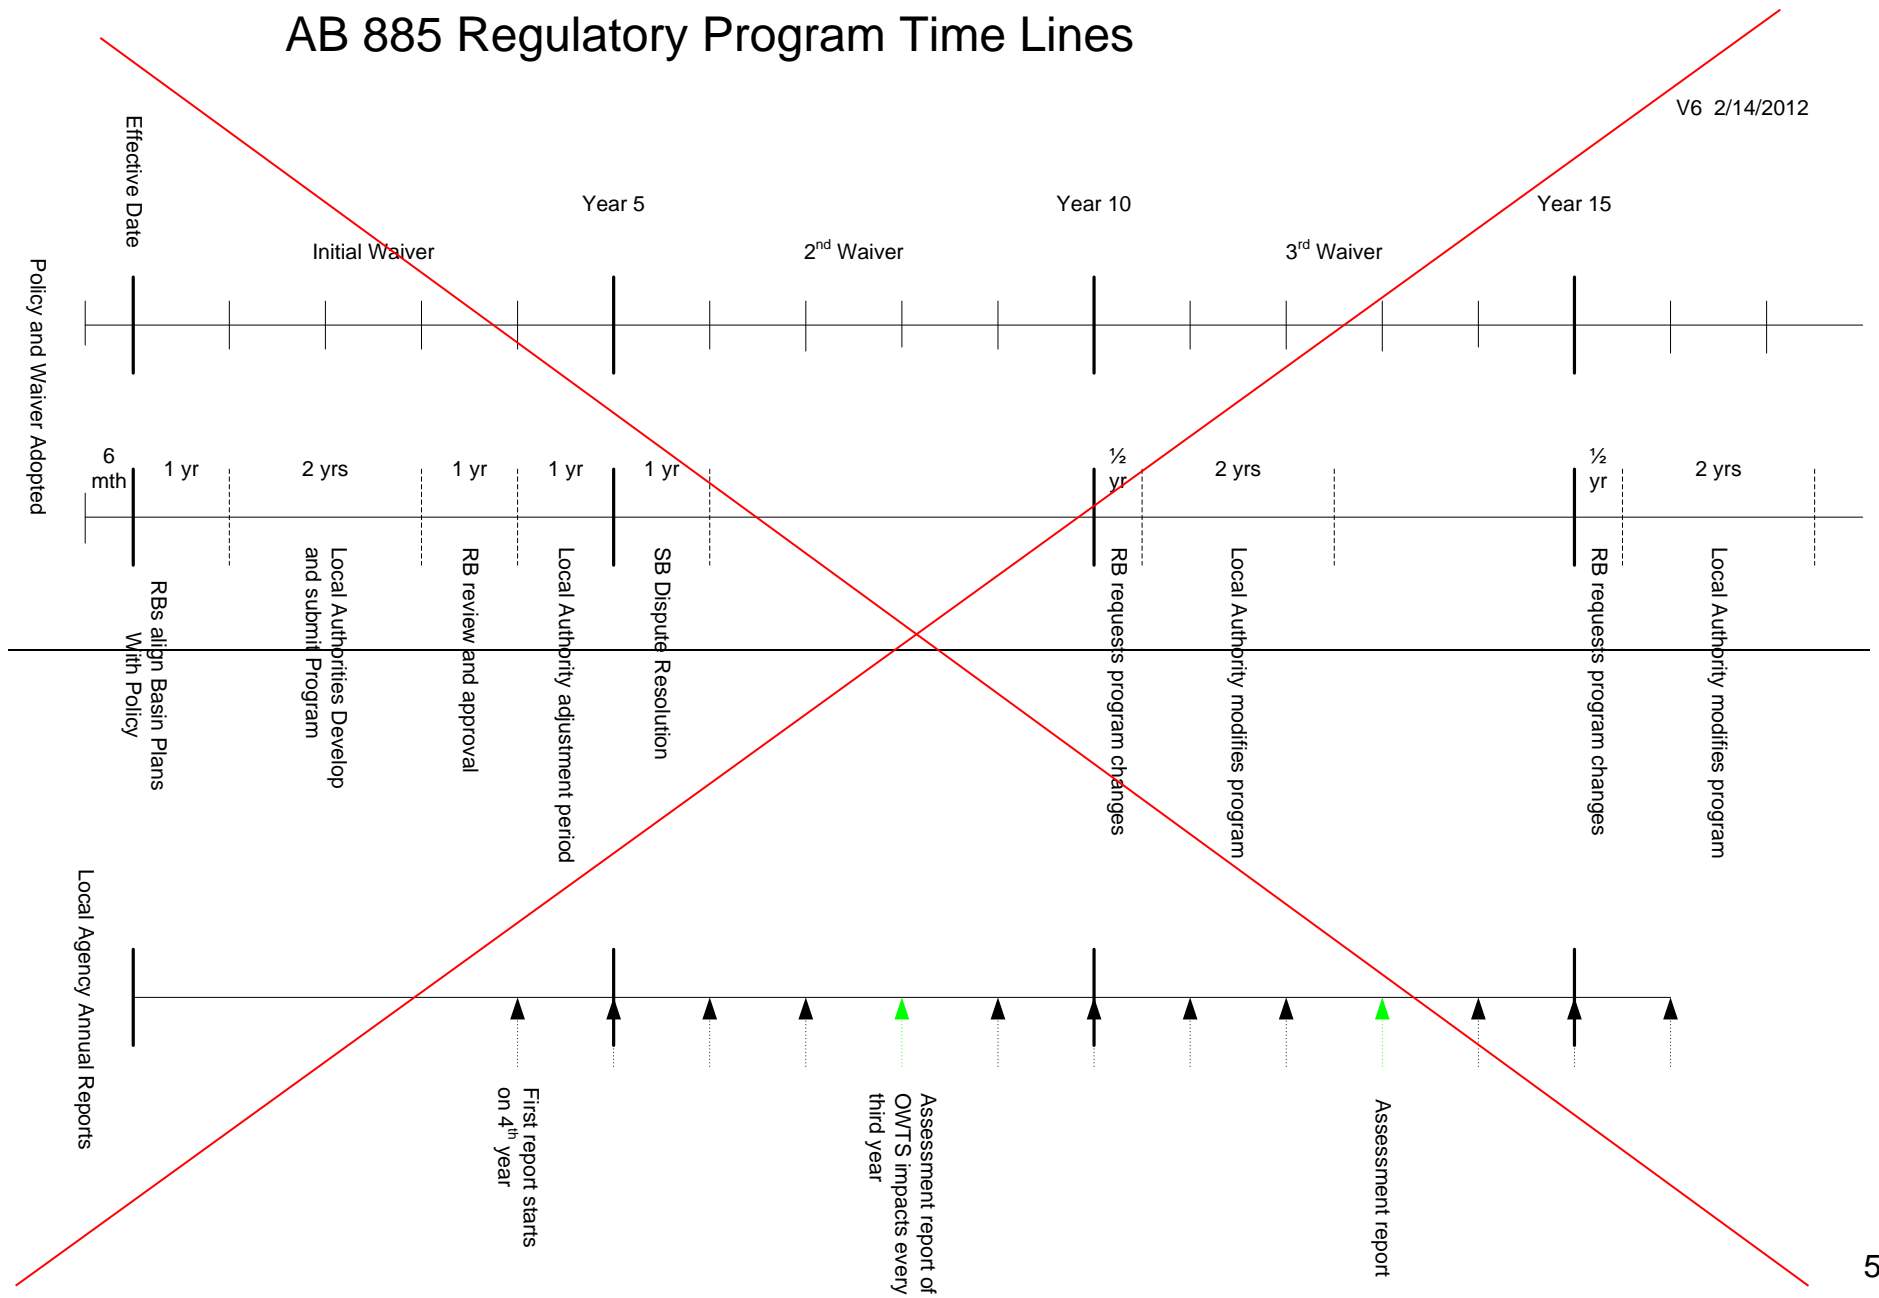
AB 885 Regulatory Program Time Lines

V6 2/14/2012

Effective Date

Year 5

Year 10

Year 15

Initial Waiver

2$^{nd}$ Waiver

3$^{rd}$ Waiver

Policy and Waiver Adopted

6 mth

1 yr

2 yrs

1 yr

1 yr

1 yr

½ yr

2 yrs

½ yr

2 yrs

RBs align Basin Plans With Policy

Local Authorities Develop and submit Program

RB review and approval

Local Authority adjustment period

SB Dispute Resolution

RB requests program changes

Local Authority modifies program

RB requests program changes

Local Authority modifies program

Local Agency Annual Reports

First report starts on 4$^{th}$ year

Assessment report of OWTS impacts every third year

Assessment report

5